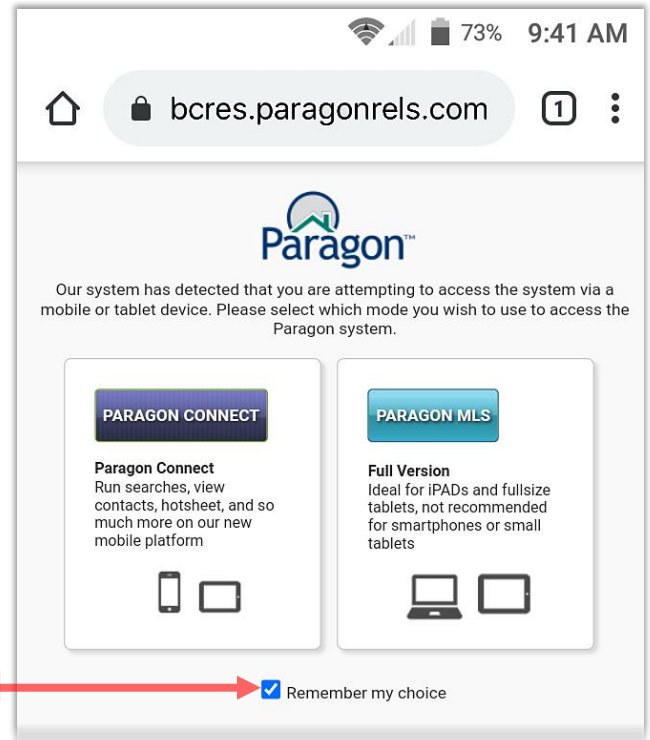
73% 9:41 AM

bcres.paragonrels.com

1

Paragon™

Our system has detected that you are attempting to access the system via a mobile or tablet device. Please select which mode you wish to use to access the Paragon system.

PARAGON CONNECT

Paragon Connect
Run searches, view contacts, hotsheet, and so much more on our new mobile platform

PARAGON MLS

Full Version
Ideal for iPADs and fullsize tablets, not recommended for smartphones or small tablets

Remember my choice